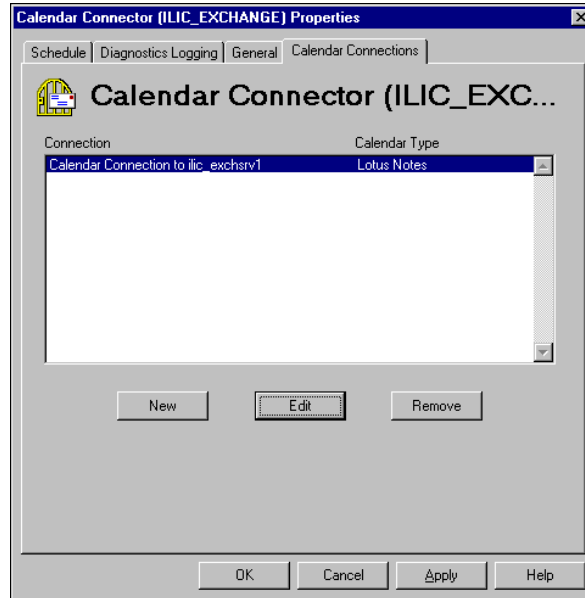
Calendar Connector (ILIC_EXCHANGE) Properties

Schedule | Diagnostics Logging | General | Calendar Connections

Calendar Connector (ILIC_EXC...

| Connection | Calendar Type |
|---|---|
| Calendar Connection to ilic_exchsrv1 | Lotus Notes |

New   Edit   Remove

OK   Cancel   Apply   Help